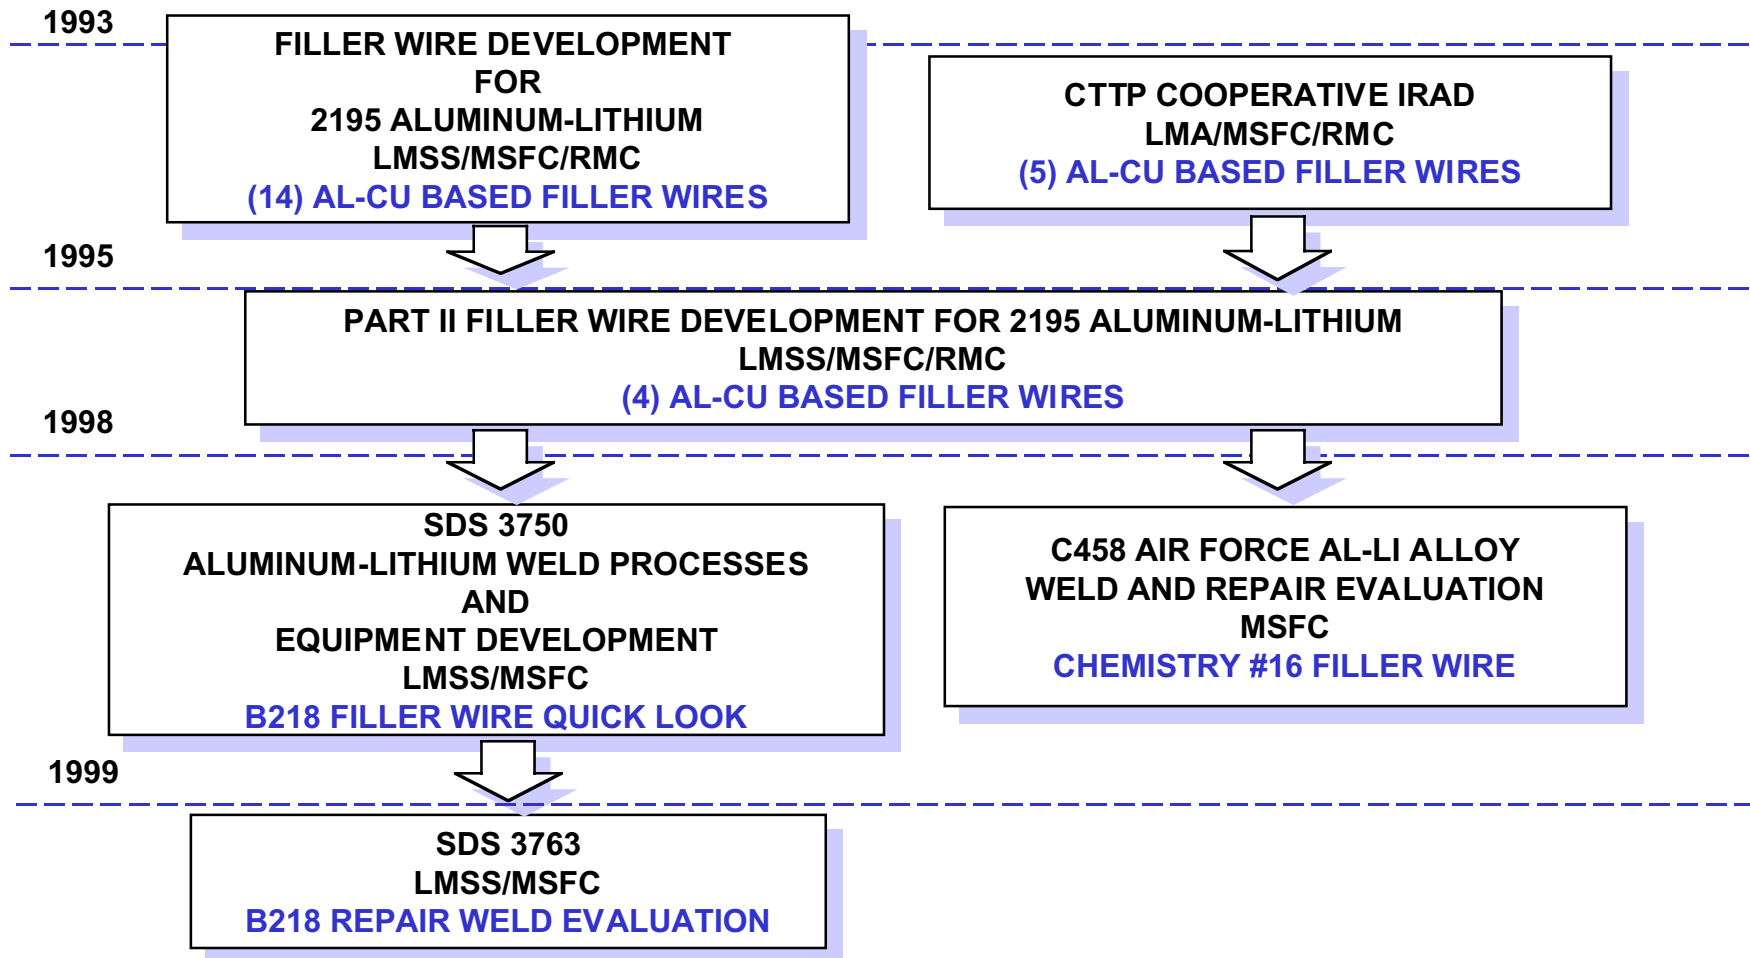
1993

FILLER WIRE DEVELOPMENT
FOR
2195 ALUMINUM-LITHIUM
LMSS/MSFC/RMC
(14) AL-CU BASED FILLER WIRES

CTTP COOPERATIVE IRAD
LMA/MSFC/RMC
(5) AL-CU BASED FILLER WIRES

1995

PART II FILLER WIRE DEVELOPMENT FOR 2195 ALUMINUM-LITHIUM
LMSS/MSFC/RMC
(4) AL-CU BASED FILLER WIRES

1998

SDS 3750
ALUMINUM-LITHIUM WELD PROCESSES
AND
EQUIPMENT DEVELOPMENT
LMSS/MSFC
B218 FILLER WIRE QUICK LOOK

C458 AIR FORCE AL-LI ALLOY
WELD AND REPAIR EVALUATION
MSFC
CHEMISTRY #16 FILLER WIRE

1999

SDS 3763
LMSS/MSFC
B218 REPAIR WELD EVALUATION